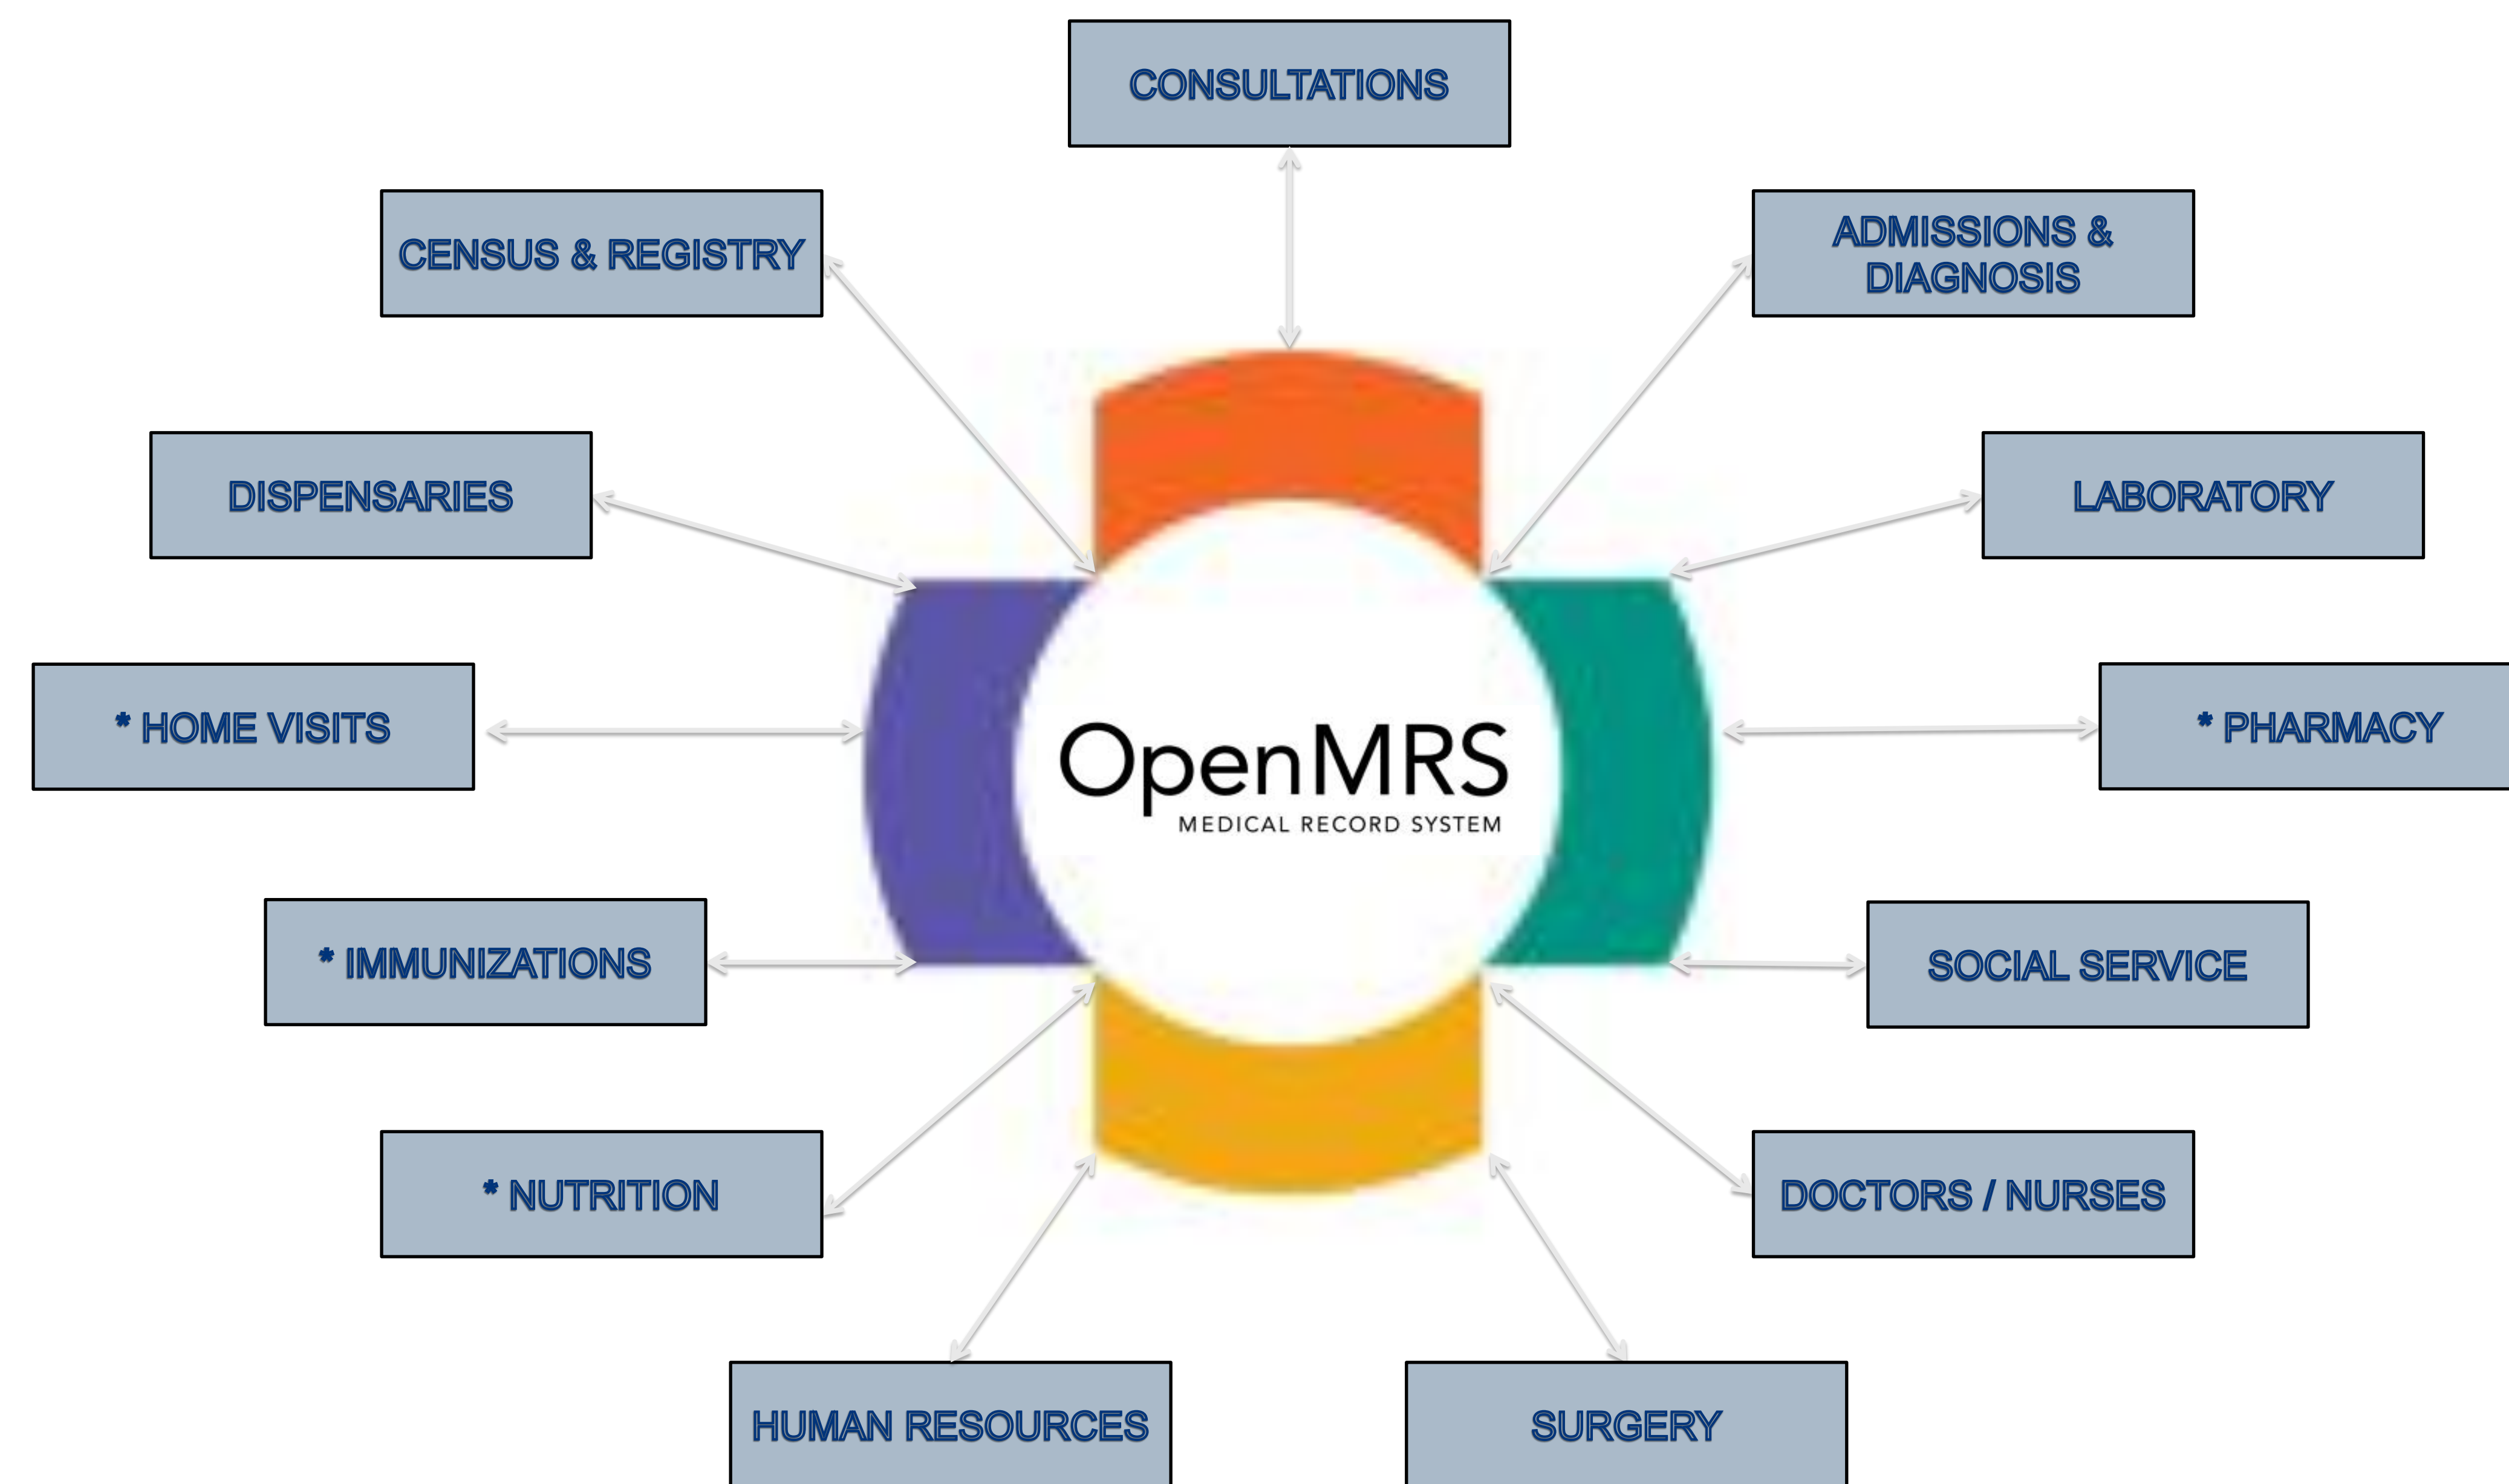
CONSULTATIONS

CENSUS & REGISTRY

ADMISSIONS & DIAGNOSIS

DISPENSARIES

LABORATORY

* HOME VISITS

OpenMRS
MEDICAL RECORD SYSTEM

* PHARMACY

* IMMUNIZATIONS

SOCIAL SERVICE

* NUTRITION

DOCTORS / NURSES

HUMAN RESOURCES

SURGERY